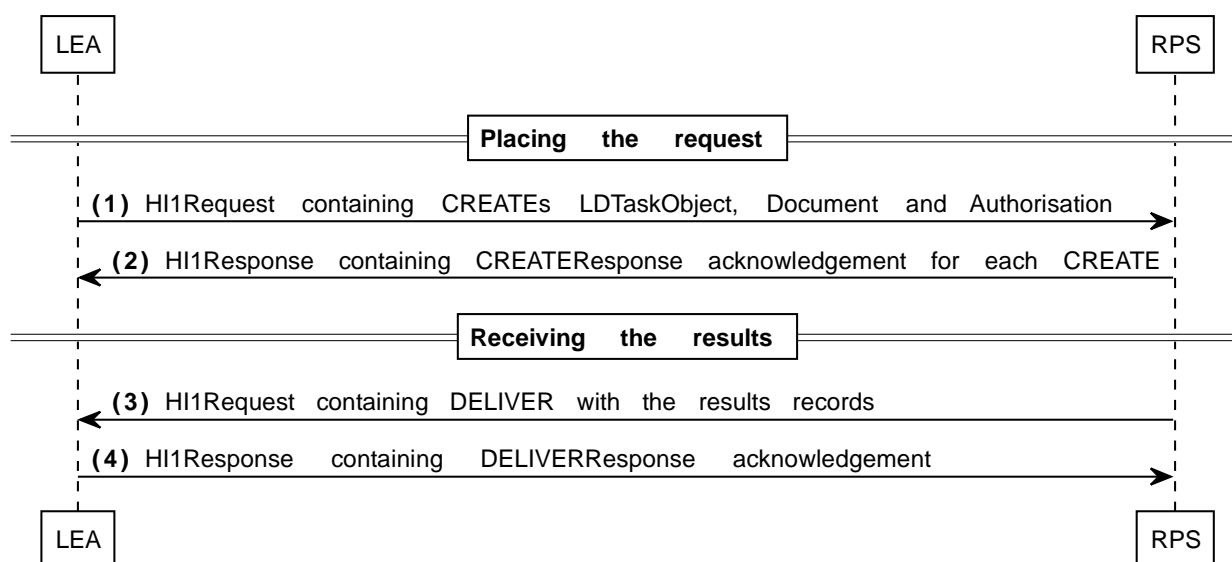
LEA

RPS

Placing the request

(1) HI1Request containing CREATEs LDTaskObject, Document and Authorisation

(2) HI1Response containing CREATEResponse acknowledgement for each CREATE

Receiving the results

(3) HI1Request containing DELIVER with the results records

(4) HI1Response containing DELIVERResponse acknowledgement

LEA

RPS